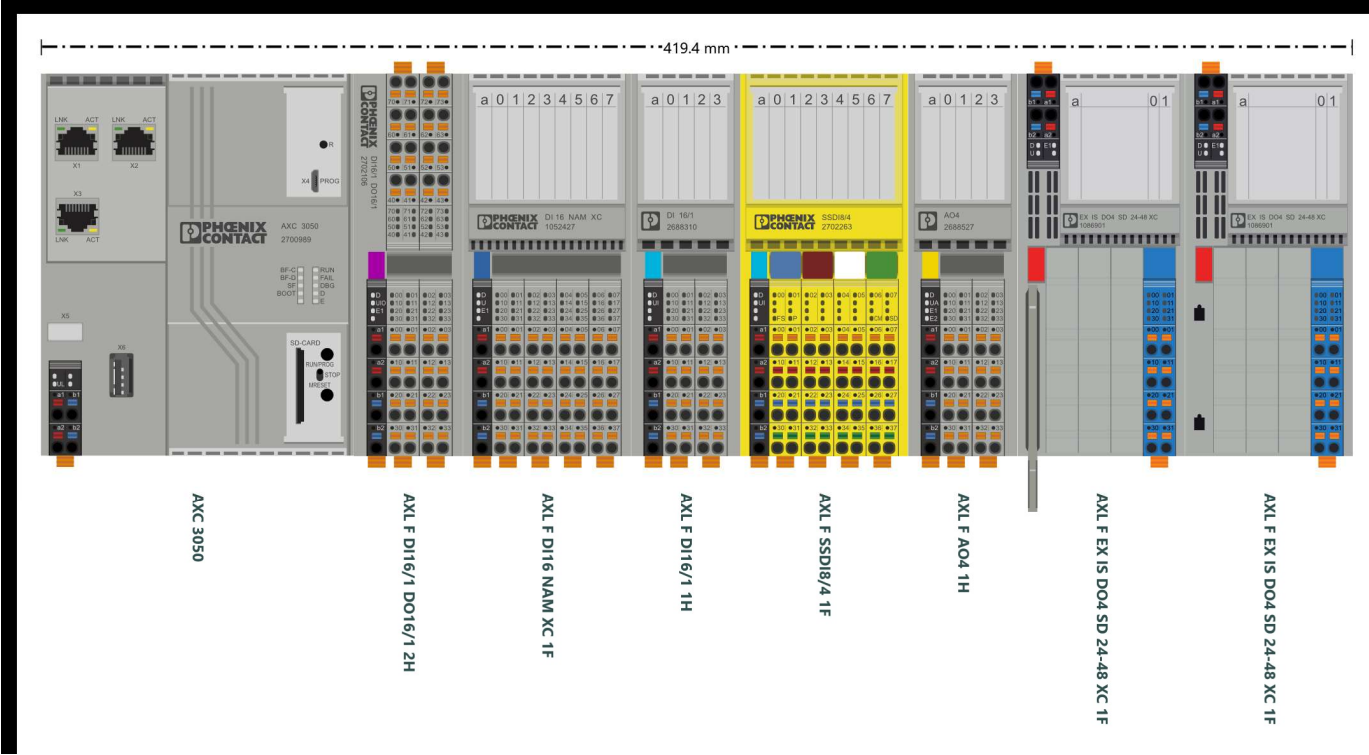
419.4 mm

LNK ACT
X1
LNK ACT
X2
X3
LNK ACT
X5
X6
UL
a1 b1
a2 b2

PHOENIX CONTACT
AXC 3050
2700989
R
X4 PROG
BF-C RUN
BF-D FAIL
SF DBG
BOOT D
E
SD-CARD
RUN/PROG
STOP
MRESET

PHOENIX CONTACT
DI16/1 DO16/1
2702106

a 0 1 2 3 4 5 6 7
PHOENIX CONTACT
DI 16 NAM XC
1052427

a 0 1 2 3
DI 16/1
2688310

a 0 1 2 3 4 5 6 7
PHOENIX CONTACT
SSDI8/4
2702263

a 0 1 2 3
AO4
2688527

a 0 1
EX IS DO4 SD 24-48 XC
1086901

a 0 1
EX IS DO4 SD 24-48 XC
1086901

AXC 3050

AXL F DI16/1 DO16/1 2H

AXL F DI16 NAM XC 1F

AXL F DI16/1 1H

AXL F SSDI8/4 1F

AXL F AO4 1H

AXL F EX IS DO4 SD 24-48 XC 1F

AXL F EX IS DO4 SD 24-48 XC 1F